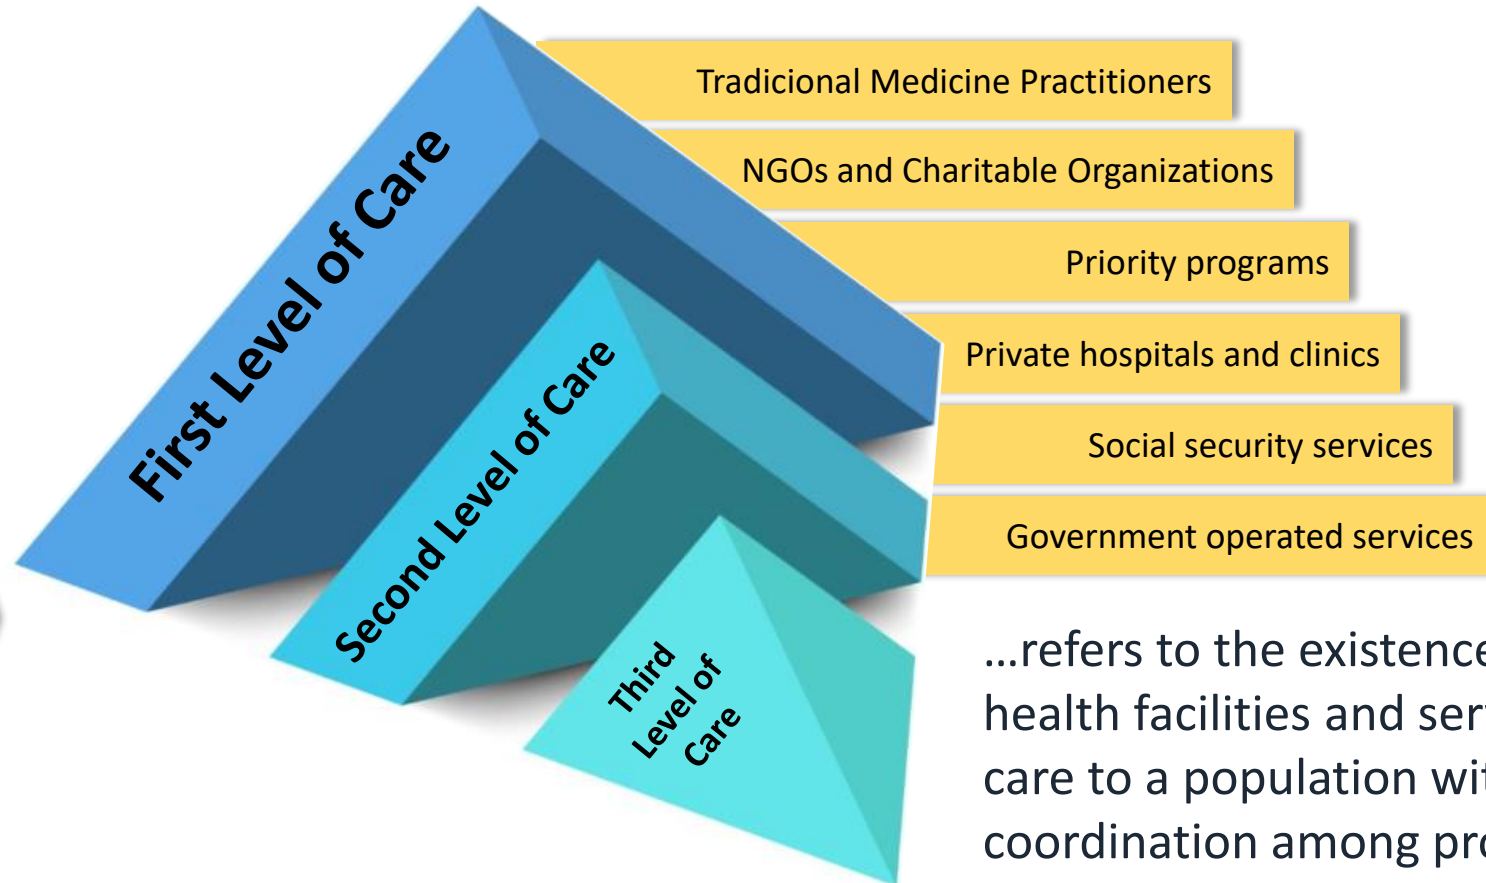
First Level of Care

Second Level of Care

Third Level of Care

Tradicional Medicine Practitioners

NGOs and Charitable Organizations

Priority programs

Private hospitals and clinics

Social security services

Government operated services

...refers to the existence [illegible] health facilities and ser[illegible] care to a population wi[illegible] coordination among pr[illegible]